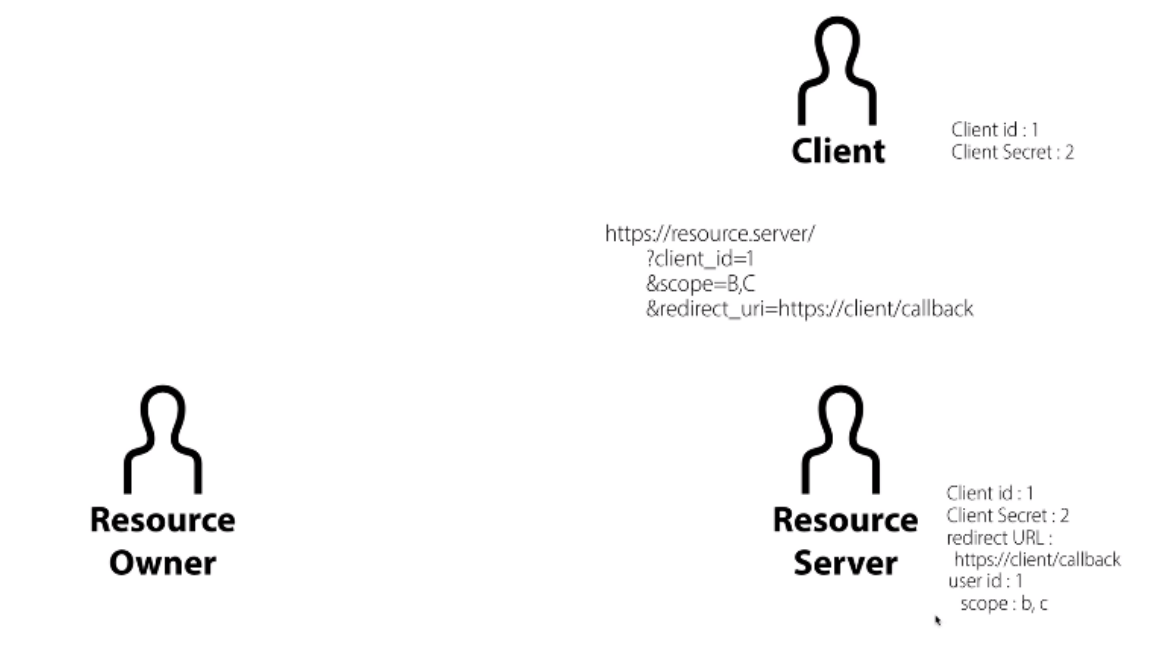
Client

Client id : 1
Client Secret : 2

https://resource.server/
?client_id=1
&scope=B,C
&redirect_uri=https://client/callback

Resource Owner

Resource Server

Client id : 1
Client Secret : 2
redirect URL :
https://client/callback
user id : 1
scope : b, c